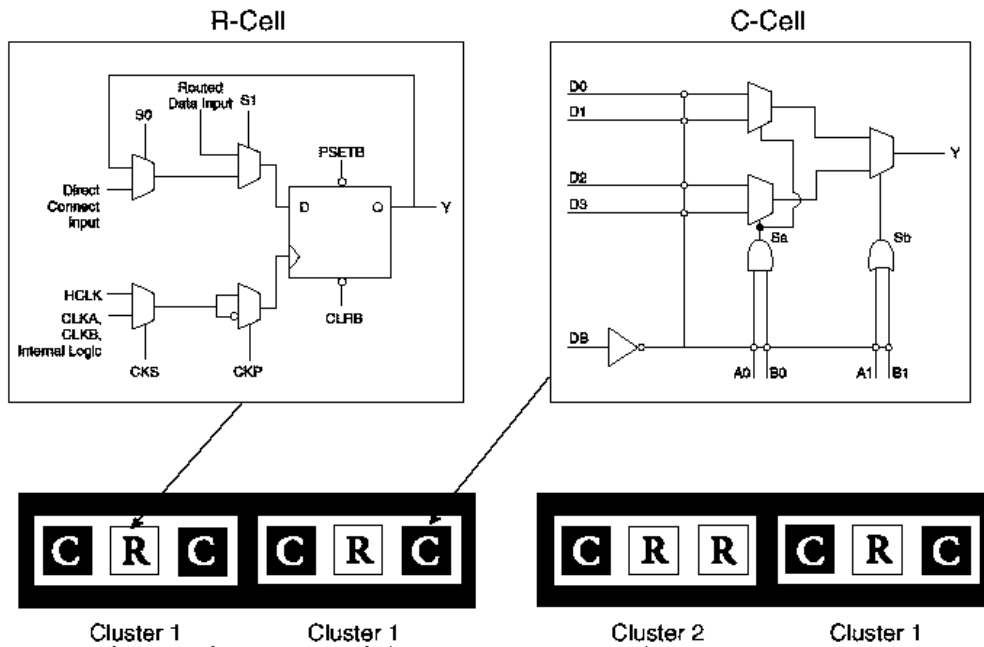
R-Cell

Routed Data Input

S0

S1

PSETB

Direct Connect Input

D

Q

Y

HCLK

CLKA, CLKB, Internal Logic

CKS

CKP

CLRB

C-Cell

D0

D1

D2

D3

Y

Sa

Sb

DB

A0

B0

A1

B1

C R C

C R C

C R R

C R C

Cluster 1

Cluster 1

Cluster 2

Cluster 1